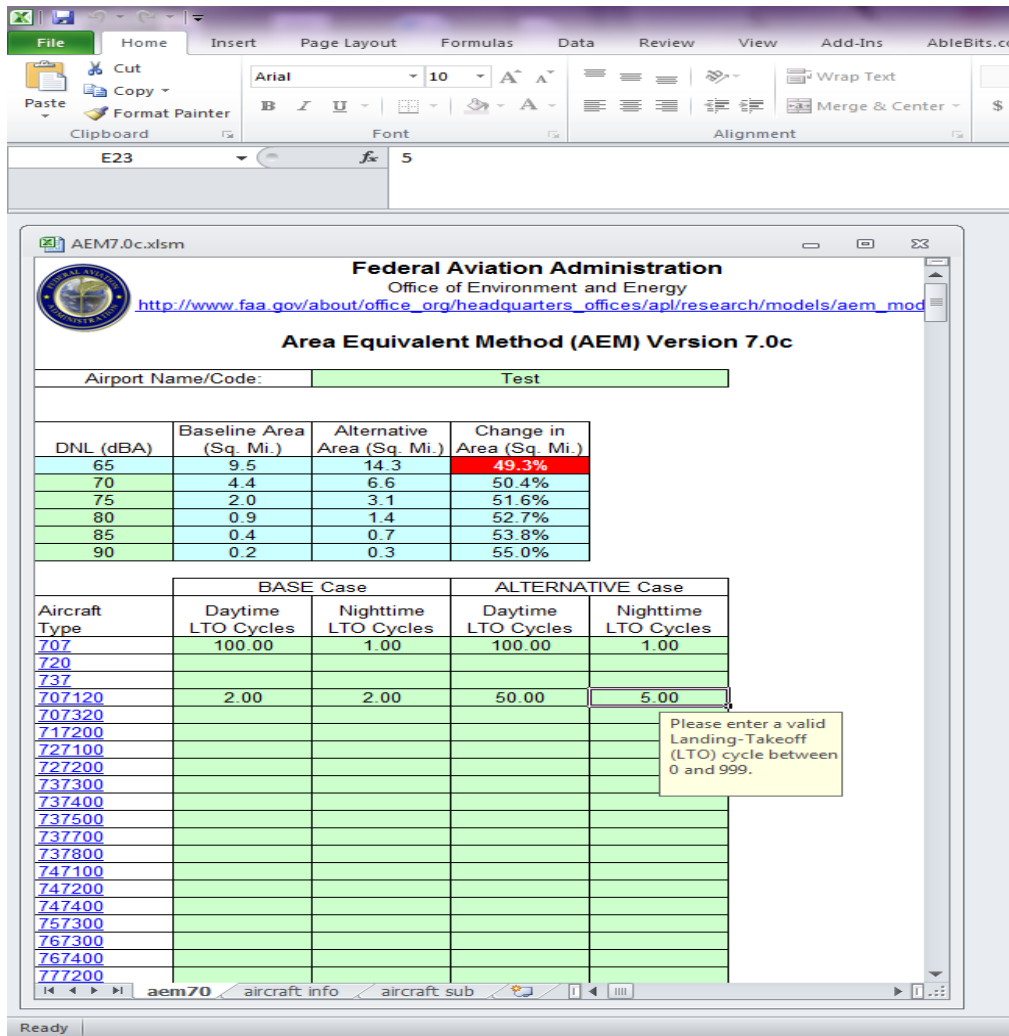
File Home Insert Page Layout Formulas Data Review View Add-Ins AbleBits.c

Paste
Cut
Copy
Format Painter
Clipboard

Arial 10
B I U
Font

Wrap Text
Merge & Center
Alignment

E23 $f_x$ 5

AEM7.0c.xlsm

Federal Aviation Administration
Office of Environment and Energy
http://www.faa.gov/about/office_org/headquarters_offices/apl/research/models/aem_mod

Area Equivalent Method (AEM) Version 7.0c

| Airport Name/Code: | Test |
|---|---|

| DNL (dBA) | Baseline Area (Sq. Mi.) | Alternative Area (Sq. Mi.) | Change in Area (Sq. Mi.) |
|---|---|---|---|
| 65 | 9.5 | 14.3 | 49.3% |
| 70 | 4.4 | 6.6 | 50.4% |
| 75 | 2.0 | 3.1 | 51.6% |
| 80 | 0.9 | 1.4 | 52.7% |
| 85 | 0.4 | 0.7 | 53.8% |
| 90 | 0.2 | 0.3 | 55.0% |

| | BASE Case | | ALTERNATIVE Case | |
|---|---|---|---|---|
| Aircraft Type | Daytime LTO Cycles | Nighttime LTO Cycles | Daytime LTO Cycles | Nighttime LTO Cycles |
| 707 | 100.00 | 1.00 | 100.00 | 1.00 |
| 720 | | | | |
| 737 | | | | |
| 707120 | 2.00 | 2.00 | 50.00 | 5.00 |
| 707320 | | | | |
| 717200 | | | | |
| 727100 | | | | |
| 727200 | | | | |
| 737300 | | | | |
| 737400 | | | | |
| 737500 | | | | |
| 737700 | | | | |
| 737800 | | | | |
| 747100 | | | | |
| 747200 | | | | |
| 747400 | | | | |
| 757300 | | | | |
| 767300 | | | | |
| 767400 | | | | |
| 777200 | | | | |

Please enter a valid Landing-Takeoff (LTO) cycle between 0 and 999.

aem70 aircraft info aircraft sub

Ready